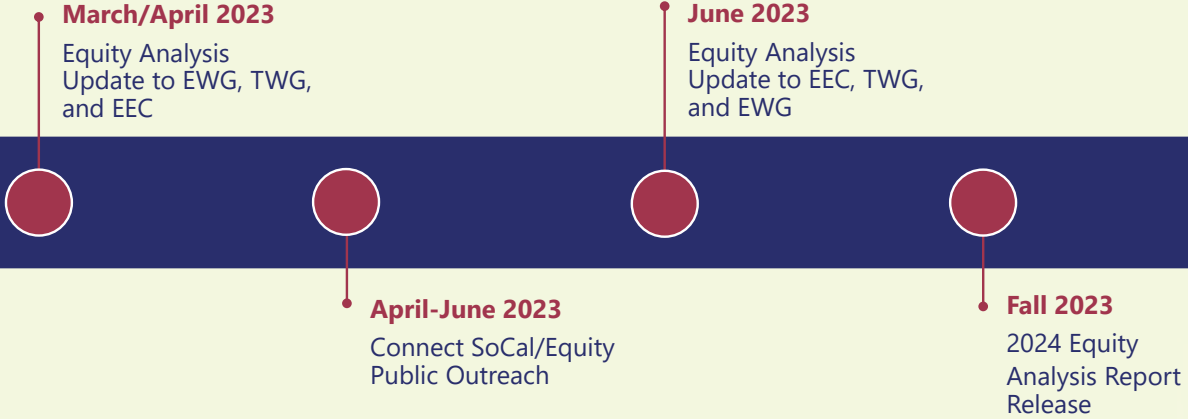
March/April 2023
Equity Analysis Update to EWG, TWG, and EEC

June 2023
Equity Analysis Update to EEC, TWG, and EWG

April-June 2023
Connect SoCal/Equity Public Outreach

Fall 2023
2024 Equity Analysis Report Release